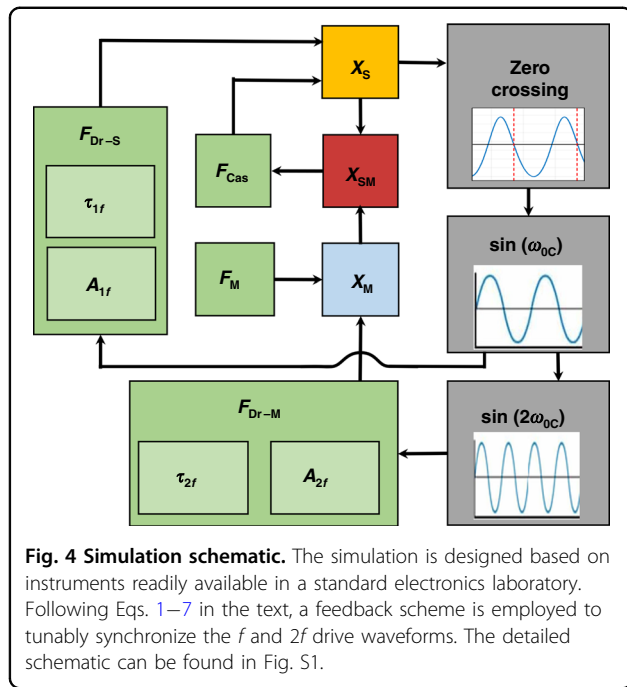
$X_S$

Zero crossing

$F_{Dr-S}$

$\tau_{1f}$

$A_{1f}$

$F_{Cas}$

$X_{SM}$

$\sin(\omega_{0C})$

$F_M$

$X_M$

$\sin(2\omega_{0C})$

$F_{Dr-M}$

$\tau_{2f}$

$A_{2f}$

**Fig. 4 Simulation schematic.** The simulation is designed based on instruments readily available in a standard electronics laboratory. Following Eqs. 1–7 in the text, a feedback scheme is employed to tunably synchronize the *f* and 2*f* drive waveforms. The detailed schematic can be found in Fig. S1.